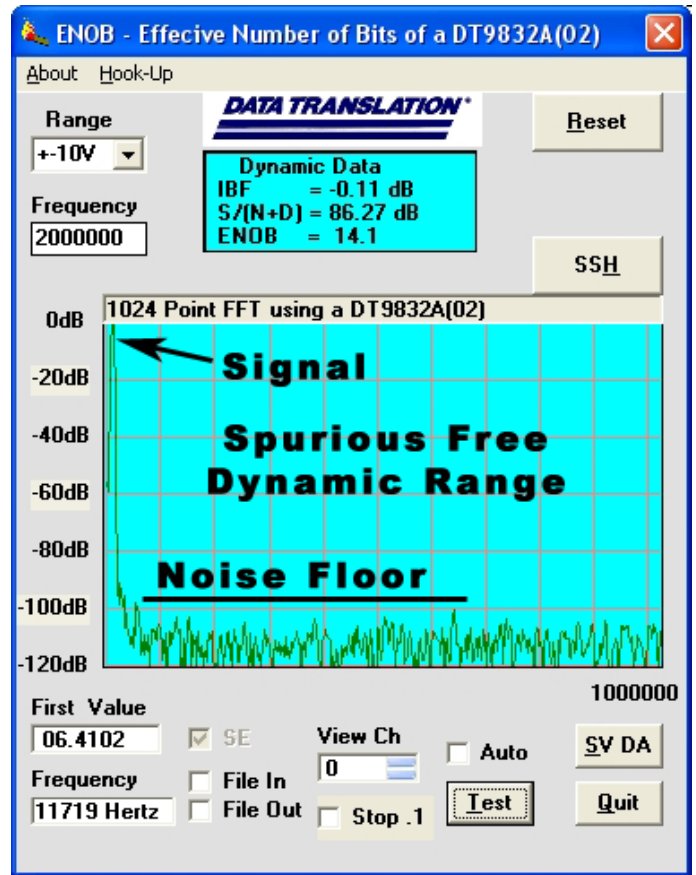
ENOB - Effecive Number of Bits of a DT9832A(02)

About Hook-Up

Range
+-10V

Frequency
2000000

DATA TRANSLATION

Dynamic Data
IBF = -0.11 dB
S/(N+D) = 86.27 dB
ENOB = 14.1

Reset

SSH

1024 Point FFT using a DT9832A(02)

0dB
-20dB
-40dB
-60dB
-80dB
-100dB
-120dB

Signal

Spurious Free Dynamic Range

Noise Floor

1000000

First Value
06.4102

SE

View Ch
0

Auto

SV DA

Frequency
11719 Hertz

File In
File Out

Stop .1

Test

Quit